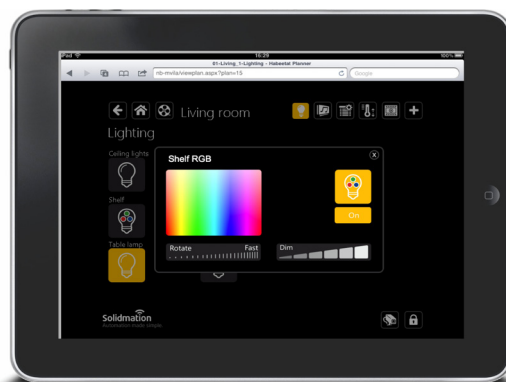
iPad
16:29
100%
01-Living_1-Lighting - Habeetat Planner
nb-mvlis/viewplan.aspx?plan=15
Google
Living room
Lighting
Ceiling lights
Shelf
Table lamp
Shelf RGB
On
Rotate
Fast
Dim
Solidmation
Automation made simple